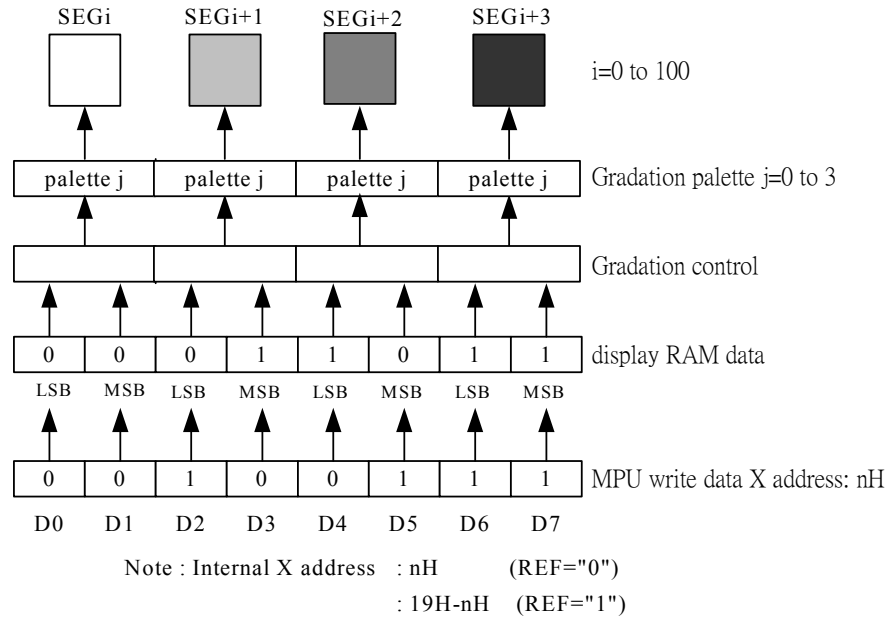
SEGi SEGi+1 SEGi+2 SEGi+3

i=0 to 100

| palette j | palette j | palette j | palette j |
|---|---|---|---|

Gradation palette j=0 to 3

Gradation control

| 0 | 0 | 0 | 1 | 1 | 0 | 1 | 1 |
|---|---|---|---|---|---|---|---|

display RAM data

LSB MSB LSB MSB LSB MSB LSB MSB

| 0 | 0 | 1 | 0 | 0 | 1 | 1 | 1 |
|---|---|---|---|---|---|---|---|

MPU write data X address: nH

D0 D1 D2 D3 D4 D5 D6 D7

Note : Internal X address : nH (REF="0")
: 19H-nH (REF="1")